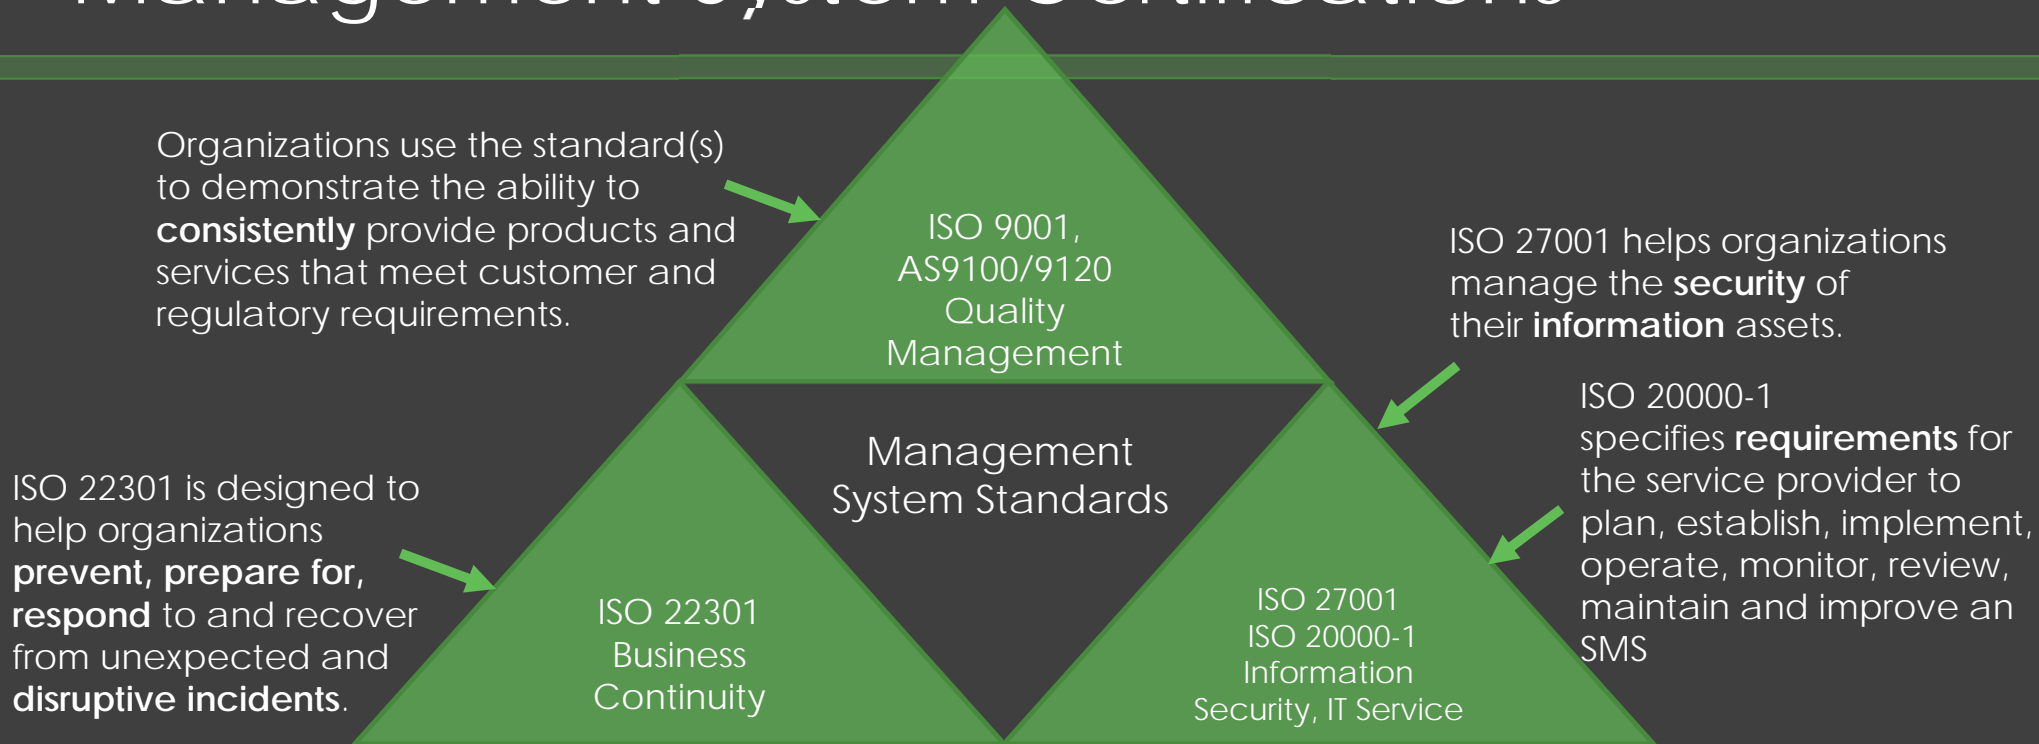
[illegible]

Organizations use the standard(s) to demonstrate the ability to **consistently** provide products and services that meet customer and regulatory requirements.

ISO 9001, AS9100/9120 Quality Management

ISO 27001 helps organizations manage the **security** of their **information** assets.

ISO 20000-1 specifies **requirements** for the service provider to plan, establish, implement, operate, monitor, review, maintain and improve an SMS

Management System Standards

ISO 22301 is designed to help organizations **prevent, prepare for, respond** to and recover from unexpected and **disruptive incidents**.

ISO 22301 Business Continuity

ISO 27001 ISO 20000-1 Information Security, IT Service